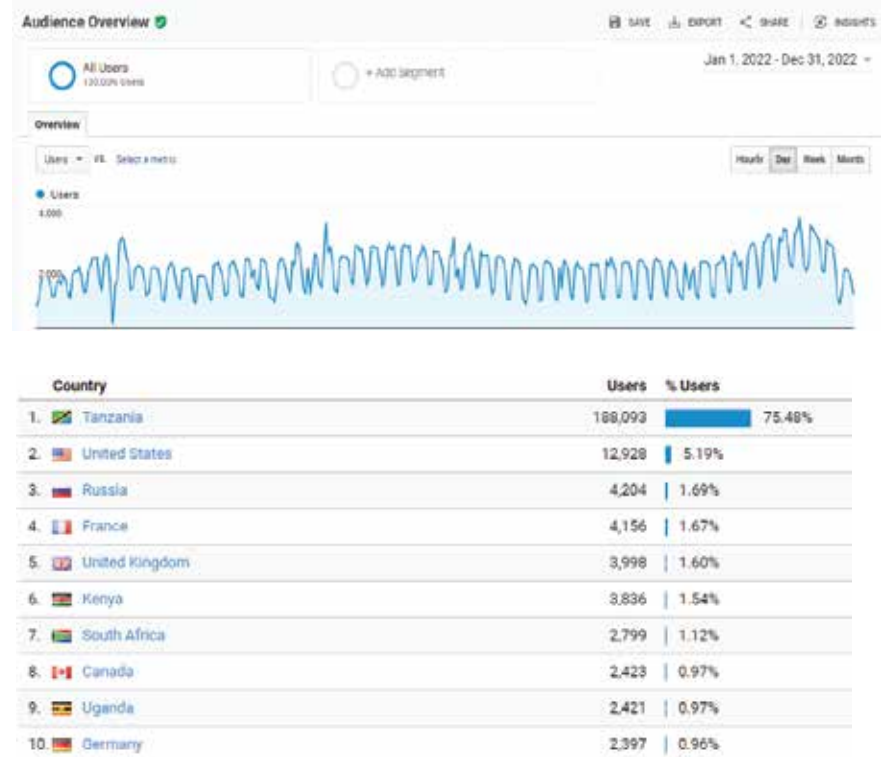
Audience Overview

SAVE EXPORT SHARE INSIGHTS

All Users
100.00% Users

+ Add Segment

Jan 1, 2022 - Dec 31, 2022

Overview

Users vs. Select a metric

Hourly Day Week Month

Users
4,000
2,000

| Country | Users | % Users |
|---|---|---|
| 1. Tanzania | 188,093 | 75.48% |
| 2. United States | 12,928 | 5.19% |
| 3. Russia | 4,204 | 1.69% |
| 4. France | 4,156 | 1.67% |
| 5. United Kingdom | 3,998 | 1.60% |
| 6. Kenya | 3,836 | 1.54% |
| 7. South Africa | 2,799 | 1.12% |
| 8. Canada | 2,423 | 0.97% |
| 9. Uganda | 2,421 | 0.97% |
| 10. Germany | 2,397 | 0.96% |